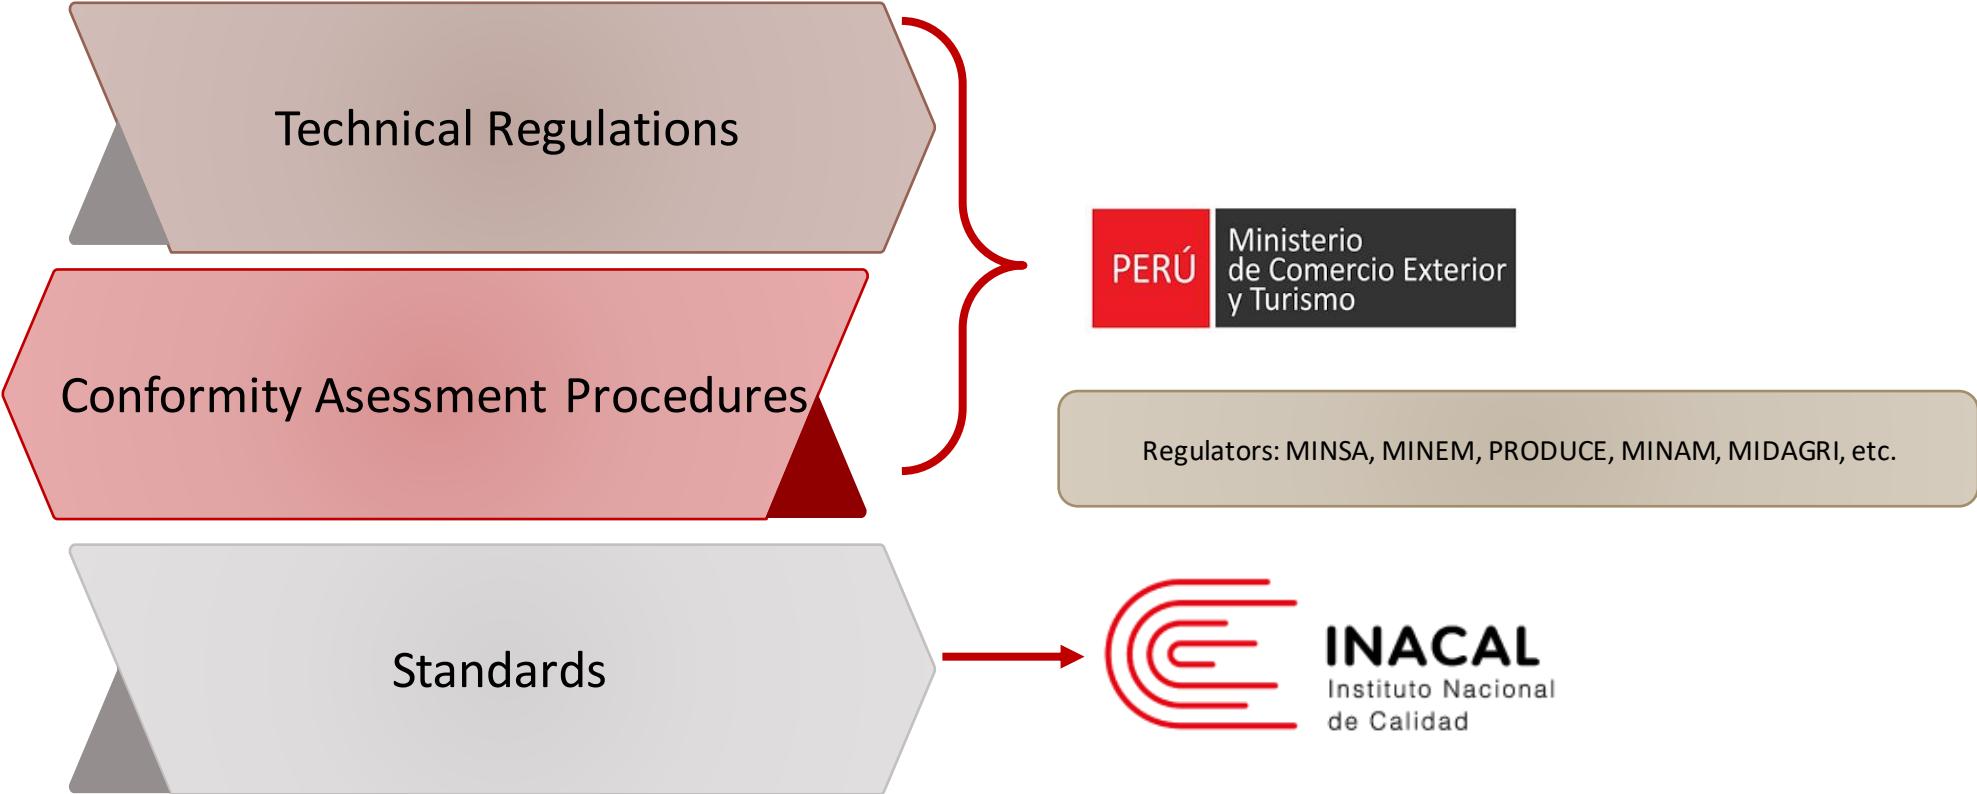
Technical Regulations

Conformity Asessment Procedures

Standards

PERÚ Ministerio de Comercio Exterior y Turismo

Regulators: MINSA, MINEM, PRODUCE, MINAM, MIDAGRI, etc.

INACAL Instituto Nacional de Calidad